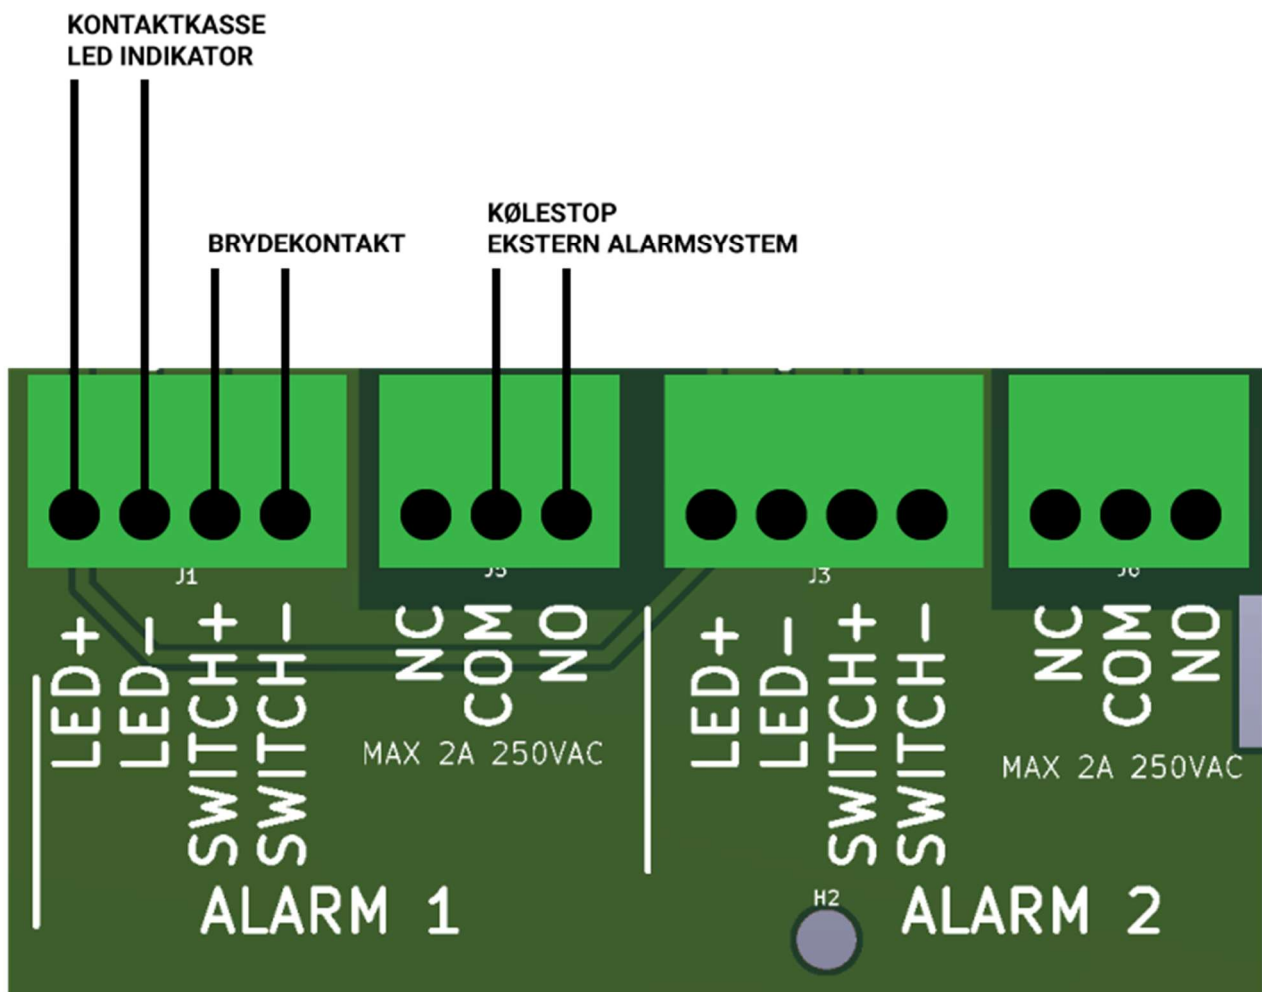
KONTAKTKASSE
LED INDIKATOR

BRYDEKONTAKT

KØLESTOP
EKSTERN ALARMSYSTEM

J1

J5

J3

J6

LED+
LED-
SWITCH+
SWITCH-

NC
COM
NO

MAX 2A 250VAC

LED+
LED-
SWITCH+
SWITCH-

NC
COM
NO

MAX 2A 250VAC

ALARM 1

H2

ALARM 2